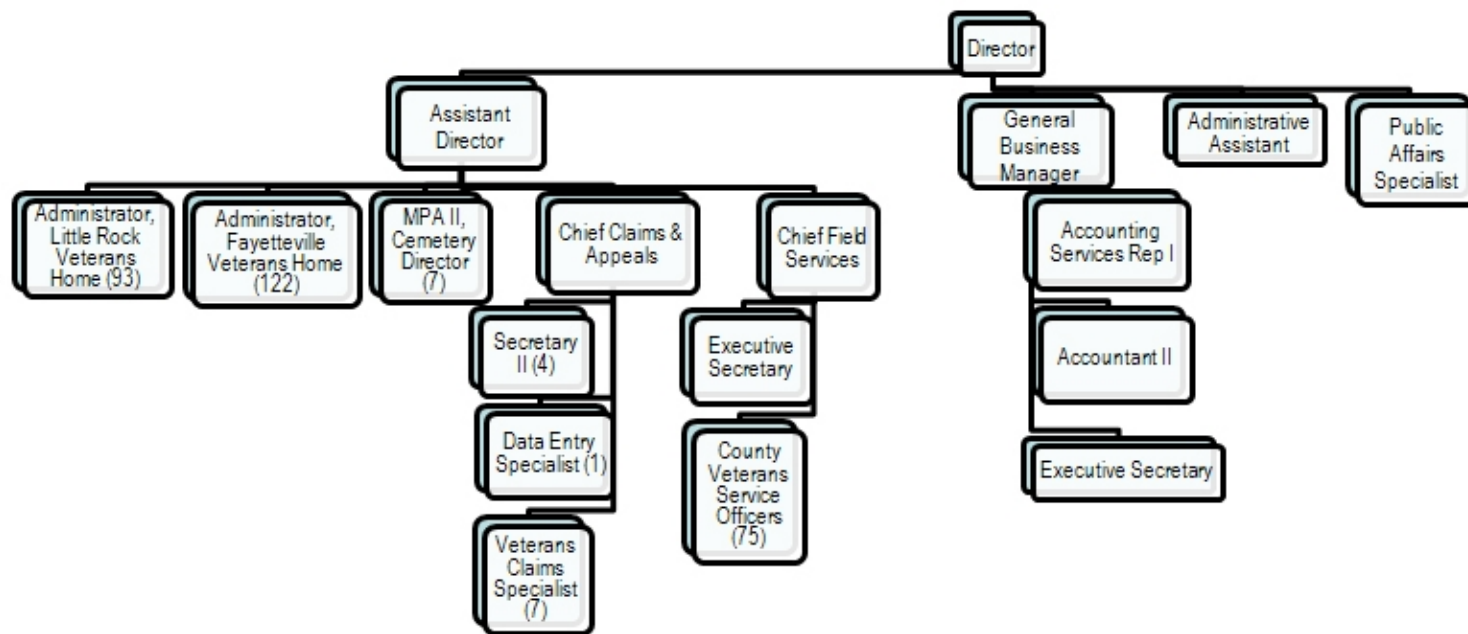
Director

Assistant Director

General Business Manager

Administrative Assistant

Public Affairs Specialist

Administrator, Little Rock Veterans Home (93)

Administrator, Fayetteville Veterans Home (122)

MPA II, Cemetery Director (7)

Chief Claims & Appeals

Chief Field Services

Accounting Services Rep I

Secretary II (4)

Executive Secretary

Accountant II

Data Entry Specialist (1)

County Veterans Service Officers (75)

Executive Secretary

Veterans Claims Specialist (7)